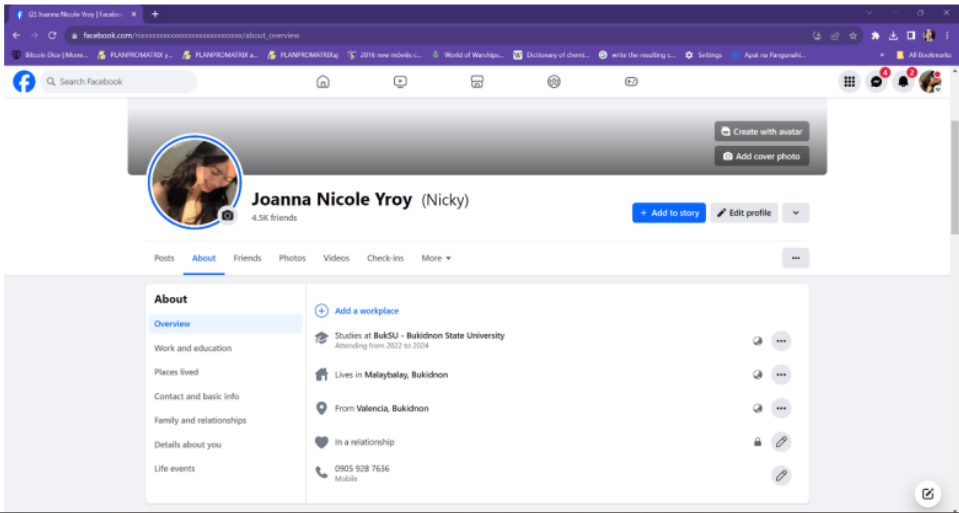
(2) Joanna Nicole Yroy | Facebo
facebook.com/xxxxxxxxxxxxxxxxxxxxxxxxxx/about_overview
Bitcoin Dice | Mone... PLANPROMATRIX y... PLANPROMATRIX a... PLANPROMATRIXaj 2016 new rebels c... World of Warships... Dictionary of chemi... write the resulting c... Settings Apat na Pangunahi... All Bookmarks
Search Facebook
4 2

Create with avatar
Add cover photo

Joanna Nicole Yroy (Nicky)
4.5K friends
+ Add to story
Edit profile

Posts About Friends Photos Videos Check-ins More ▾

About
Overview
Work and education
Places lived
Contact and basic info
Family and relationships
Details about you
Life events

Add a workplace
Studies at BukSU - Bukidnon State University
Attending from 2022 to 2024
Lives in Malaybalay, Bukidnon
From Valencia, Bukidnon
In a relationship
0905 928 7636
Mobile